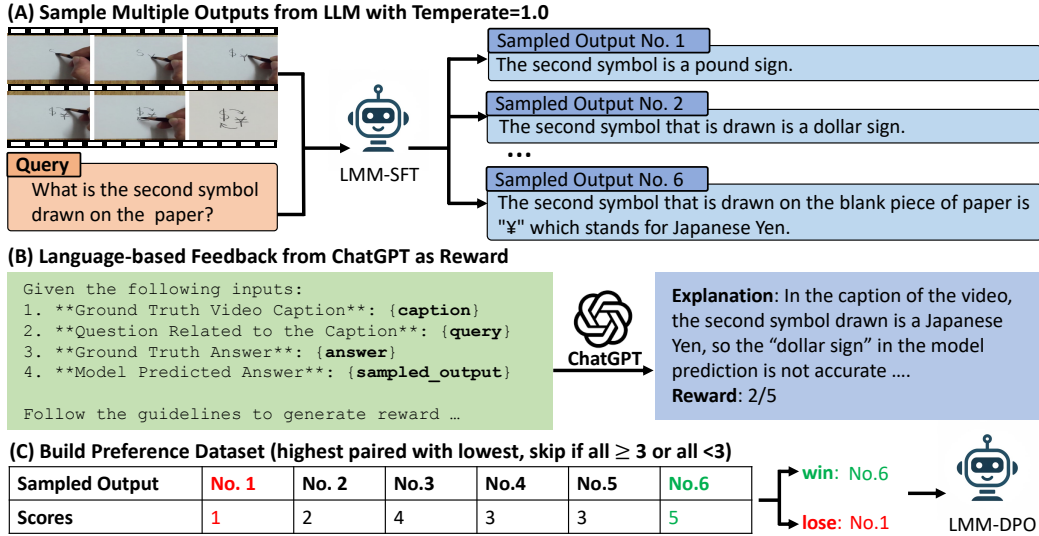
(A) Sample Multiple Outputs from LLM with Temperate=1.0

Query
What is the second symbol drawn on the paper?

LMM-SFT

Sampled Output No. 1
The second symbol is a pound sign.

Sampled Output No. 2
The second symbol that is drawn is a dollar sign.

…

Sampled Output No. 6
The second symbol that is drawn on the blank piece of paper is "¥" which stands for Japanese Yen.

(B) Language-based Feedback from ChatGPT as Reward

Given the following inputs:
1. **Ground Truth Video Caption**: {caption}
2. **Question Related to the Caption**: {query}
3. **Ground Truth Answer**: {answer}
4. **Model Predicted Answer**: {sampled_output}

Follow the guidelines to generate reward …

ChatGPT

Explanation: In the caption of the video, the second symbol drawn is a Japanese Yen, so the "dollar sign" in the model prediction is not accurate ….
Reward: 2/5

(C) Build Preference Dataset (highest paired with lowest, skip if all $\geq 3$ or all <3)

| Sampled Output | No. 1 | No. 2 | No.3 | No.4 | No.5 | No.6 |
|---|---|---|---|---|---|---|
| Scores | 1 | 2 | 4 | 3 | 3 | 5 |

win: No.6
lose: No.1

LMM-DPO